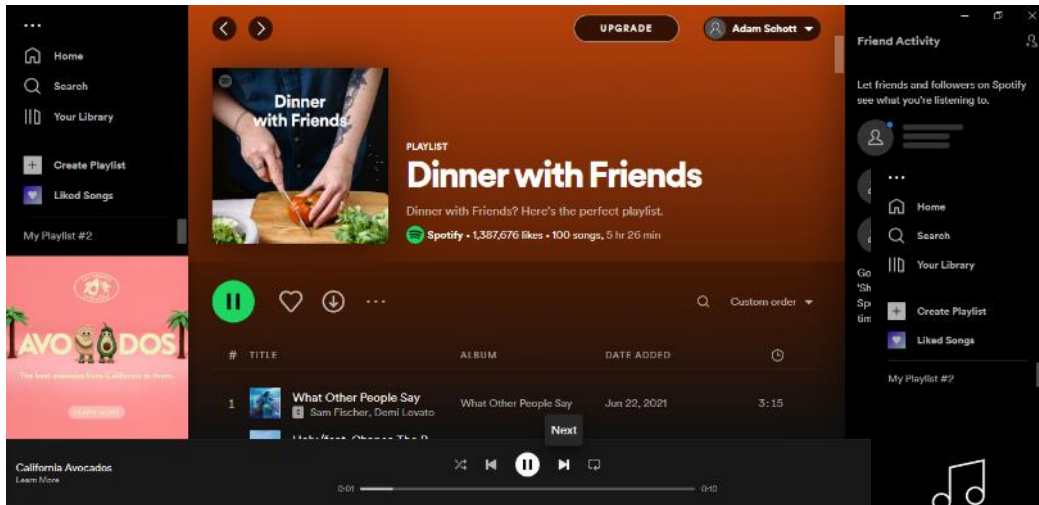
...
Home
Search
Your Library
Create Playlist
Liked Songs
My Playlist #2

AVOCADOS
The best avocados have California in them.
LEARN MORE

UPGRADE
Adam Schott

Dinner with Friends
PLAYLIST
Dinner with Friends
Dinner with Friends? Here's the perfect playlist.
Spotify • 1,387,676 likes • 100 songs, 5 hr 26 min

Custom order

| # | TITLE | ALBUM | DATE ADDED | |
|---|---|---|---|---|
| 1 | What Other People Say<br>E Sam Fischer, Demi Lovato | What Other People Say | Jun 22, 2021 | 3:15 |
| | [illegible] | | | |

Next

California Avocados
Learn More
0:01
0:10

Friend Activity
Let friends and followers on Spotify see what you're listening to.
Go
'Sh
Sp
tim

...
Home
Search
Your Library
Create Playlist
Liked Songs
My Playlist #2